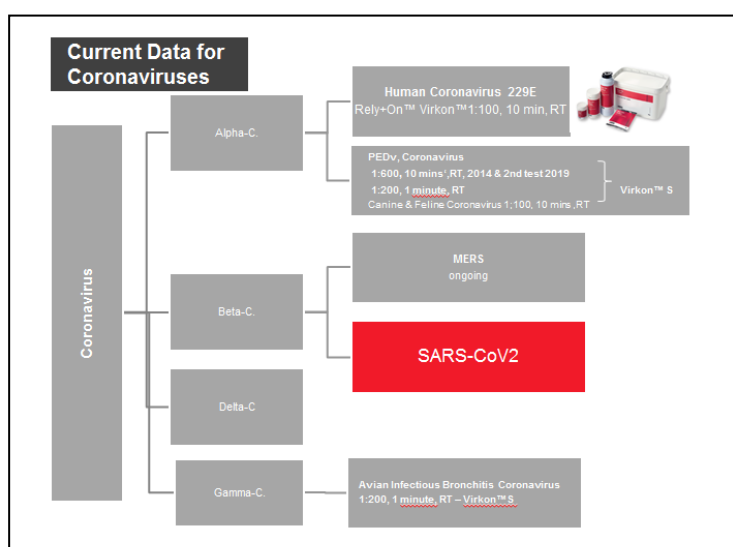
Current Data for Coronaviruses

Coronavirus

Alpha-C.

Human Coronavirus 229E
Rely+On™ Virkon™1:100, 10 min, RT

PEDv, Coronavirus
1:600, 10 mins¹,RT, 2014 & 2nd test 2019
1:200, 1 minute, RT
Canine & Feline Coronavirus 1;100, 10 mins ,RT

Virkon™ S

Beta-C.

MERS
ongoing

SARS-CoV2

Delta-C

Gamma-C.

Avian Infectious Bronchitis Coronavirus
1:200, 1 minute, RT – Virkon™ S